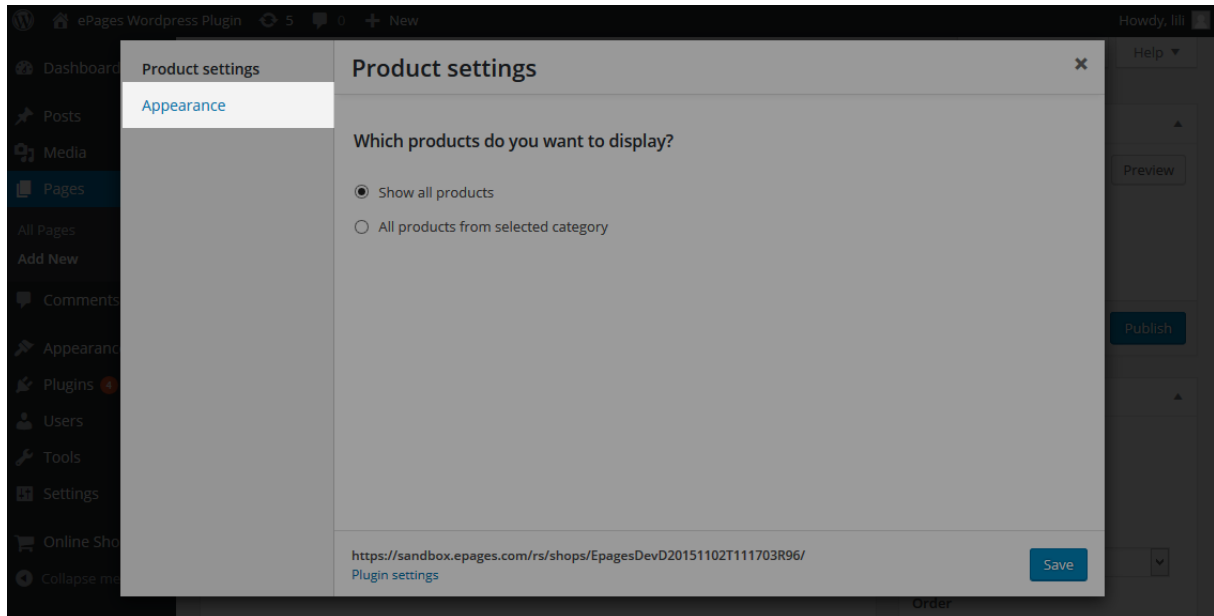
ePages Wordpress Plugin 5 0 New
Howdy, lili
Help ▼
Dashboard
Posts
Media
Pages
All Pages
Add New
Comments
Appearanc
Plugins 4
Users
Tools
Settings
Online Sho
Collapse me

Product settings
Appearance

Product settings
×
Which products do you want to display?
Show all products
All products from selected category

https://sandbox.epages.com/rs/shops/EpagesDevD20151102T111703R96/
Plugin settings
Save

Preview
Publish
Order